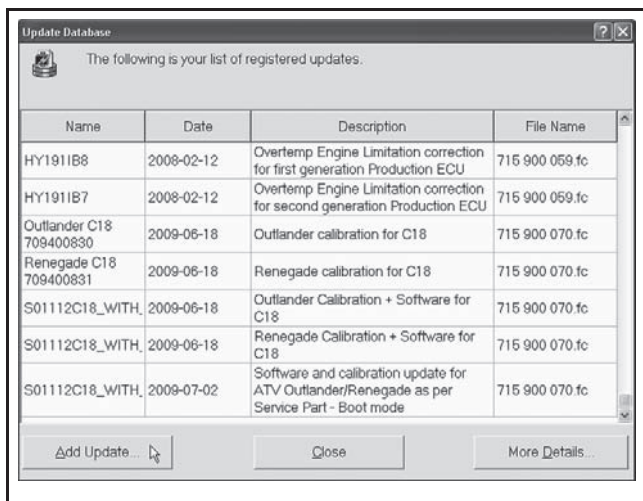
Update Database

The following is your list of registered updates.

| Name | Date | Description | File Name |
|---|---|---|---|
| HY191IB8 | 2008-02-12 | Overtemp Engine Limitation correction for first generation Production ECU | 715 900 059.fc |
| HY191IB7 | 2008-02-12 | Overtemp Engine Limitation correction for second generation Production ECU | 715 900 059.fc |
| Outlander C18 709400830 | 2009-06-18 | Outlander calibration for C18 | 715 900 070.fc |
| Renegade C18 709400831 | 2009-06-18 | Renegade calibration for C18 | 715 900 070.fc |
| S01112C18_WITH_ | 2009-06-18 | Outlander Calibration + Software for C18 | 715 900 070.fc |
| S01112C18_WITH_ | 2009-06-18 | Renegade Calibration + Software for C18 | 715 900 070.fc |
| S01112C18_WITH_ | 2009-07-02 | Software and calibration update for ATV Outlander/Renegade as per Service Part - Boot mode | 715 900 070.fc |

Add Update... Close More Details...